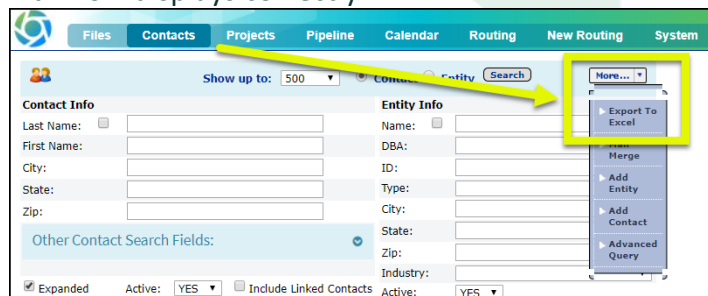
Files Contacts Projects Pipeline Calendar Routing New Routing System

Show up to: 500 Contact Entity Search

More...

Export To Excel

Mail Merge

Add Entity

Add Contact

Advanced Query

Contact Info

Last Name:

First Name:

City:

State:

Zip:

Other Contact Search Fields:

Expanded Active: YES Include Linked Contacts

Entity Info

Name:

DBA:

ID:

Type:

City:

State:

Zip:

Industry:

Active: YES